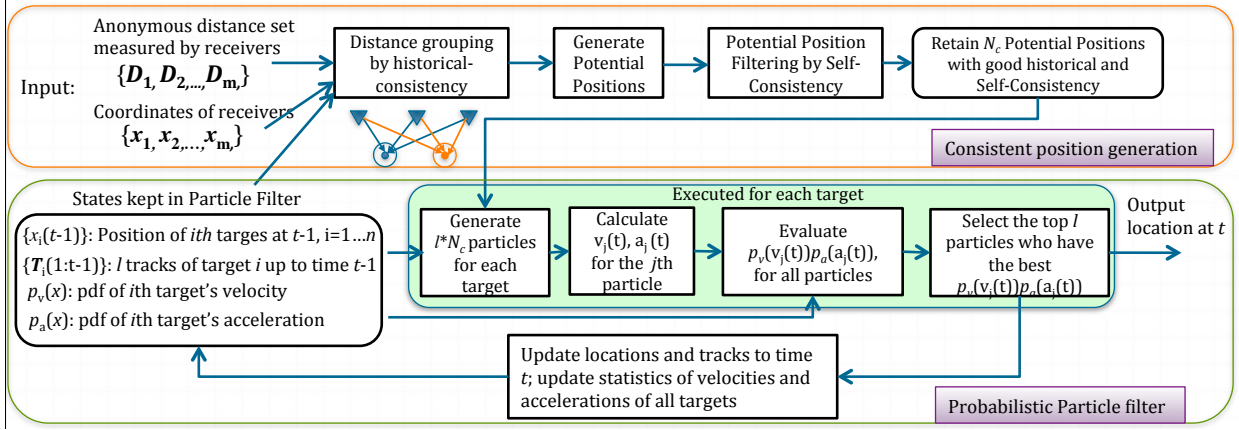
Input:

Anonymous distance set measured by receivers
$\{D_1, D_2, ..., D_m\}$

Coordinates of receivers
$\{x_1, x_2, ..., x_m\}$

Distance grouping by historical-consistency

Generate Potential Positions

Potential Position Filtering by Self-Consistency

Retain $N_c$ Potential Positions with good historical and Self-Consistency

Consistent position generation

States kept in Particle Filter

$\{x_i(t\text{-}1)\}$: Position of *ith* targes at *t*-1, i=1…*n*
$\{T_i(1\text{:}t\text{-}1)\}$: *l* tracks of target *i* up to time *t*-1
$p_v(x)$: pdf of *i*th target's velocity
$p_a(x)$: pdf of *i*th target's acceleration

Executed for each target

Generate $l{*}N_c$ particles for each target

Calculate $v_j(t)$, $a_j(t)$ for the *j*th particle

Evaluate $p_v(v_j(t))p_a(a_j(t))$, for all particles

Select the top *l* particles who have the best $p_v(v_j(t))p_a(a_j(t))$

Output location at *t*

Update locations and tracks to time *t*; update statistics of velocities and accelerations of all targets

Probabilistic Particle filter